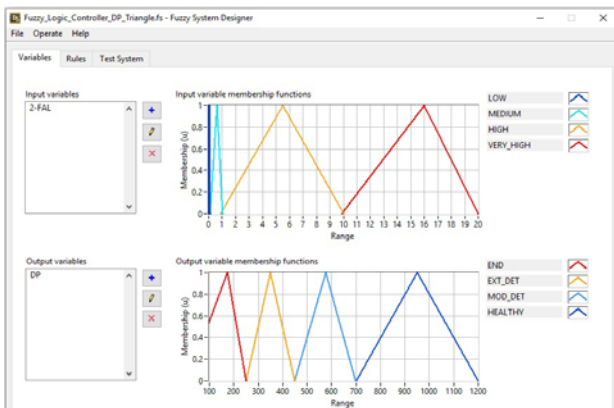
Fuzzy_Logic_Controller_DP_Triangle.fs - Fuzzy System Designer

File Operate Help

Variables Rules Test System

Input variables

2-FAL

Input variable membership functions

Membership (u)

1
0.8
0.6
0.4
0.2
0

0 1 2 3 4 5 6 7 8 9 10 11 12 13 14 15 16 17 18 19 20

Range

LOW
MEDIUM
HIGH
VERY_HIGH

Output variables

DP

Output variable membership functions

Membership (u)

1
0.8
0.6
0.4
0.2
0

100 200 300 400 500 600 700 800 900 1000 1100 1200

Range

END
EXT_DET
MOD_DET
HEALTHY